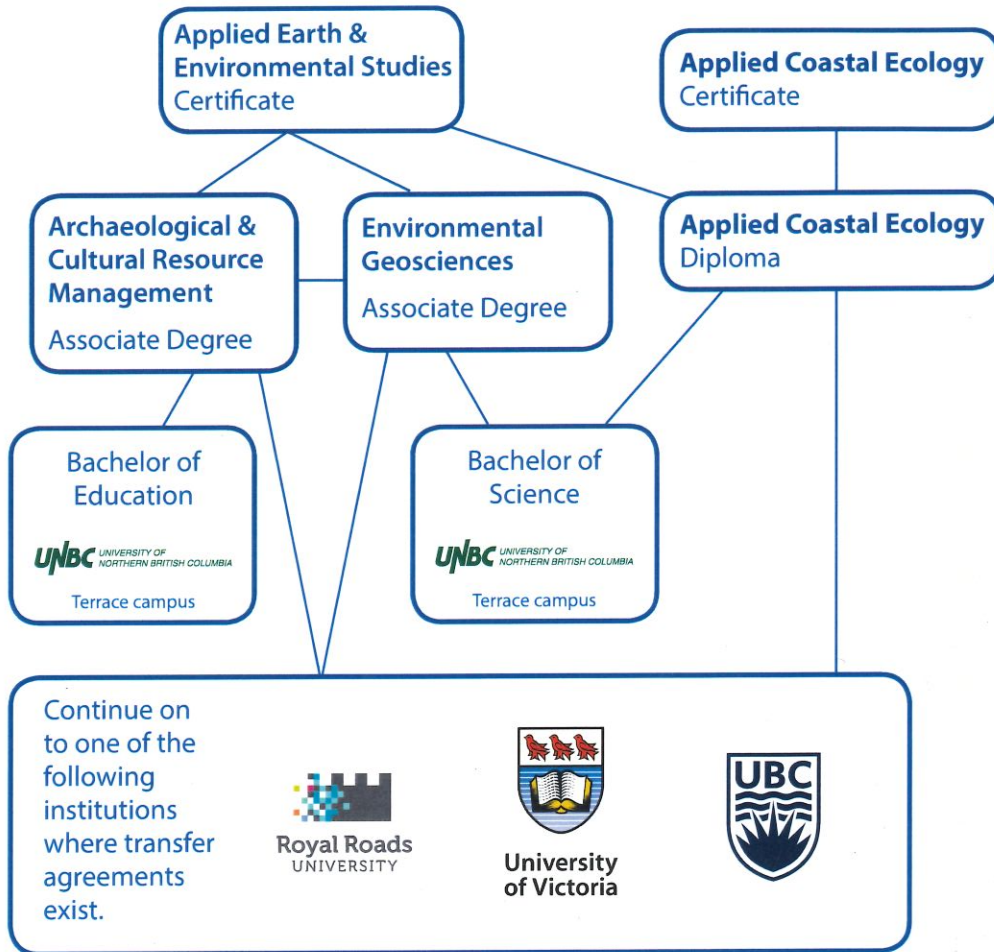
Applied Earth & Environmental Studies
Certificate

Applied Coastal Ecology
Certificate

Archaeological & Cultural Resource Management
Associate Degree

Environmental Geosciences
Associate Degree

Applied Coastal Ecology
Diploma

Bachelor of Education
UNBC UNIVERSITY OF NORTHERN BRITISH COLUMBIA
Terrace campus

Bachelor of Science
UNBC UNIVERSITY OF NORTHERN BRITISH COLUMBIA
Terrace campus

Continue on to one of the following institutions where transfer agreements exist.

Royal Roads UNIVERSITY

University of Victoria

UBC